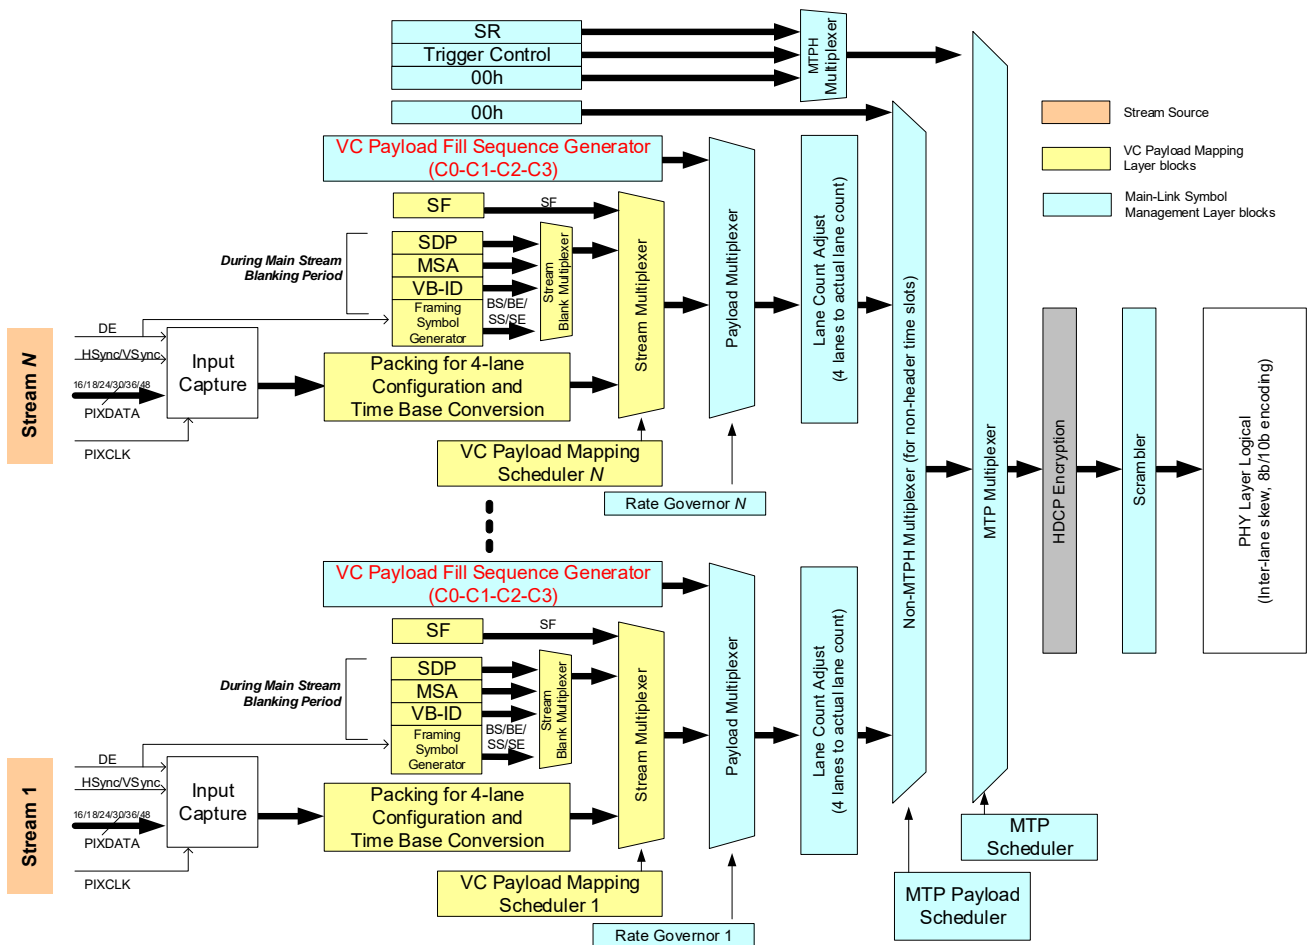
SR
Trigger Control
00h
MTPH Multiplexer
00h
Stream Source
VC Payload Mapping Layer blocks
Main-Link Symbol Management Layer blocks
VC Payload Fill Sequence Generator (C0-C1-C2-C3)
SF
SF
During Main Stream Blanking Period
SDP
MSA
VB-ID
Framing Symbol Generator
BS/BE/SS/SE
Stream Blank Multiplexer
Stream Multiplexer
Payload Multiplexer
Lane Count Adjust (4 lanes to actual lane count)
Non-MTPH Multiplexer (for non-header time slots)
MTP Multiplexer
Stream N
DE
HSync/VSync
16/18/24/30/36/48
PIXDATA
PIXCLK
Input Capture
Packing for 4-lane Configuration and Time Base Conversion
VC Payload Mapping Scheduler N
Rate Governor N
HDCP Encryption
Scrambler
PHY Layer Logical (Inter-lane skew, 8b/10b encoding)
VC Payload Fill Sequence Generator (C0-C1-C2-C3)
SF
SF
During Main Stream Blanking Period
SDP
MSA
VB-ID
Framing Symbol Generator
BS/BE/SS/SE
Stream Blank Multiplexer
Stream Multiplexer
Payload Multiplexer
Lane Count Adjust (4 lanes to actual lane count)
Stream 1
DE
HSync/VSync
16/18/24/30/36/48
PIXDATA
PIXCLK
Input Capture
Packing for 4-lane Configuration and Time Base Conversion
VC Payload Mapping Scheduler 1
Rate Governor 1
MTP Scheduler
MTP Payload Scheduler